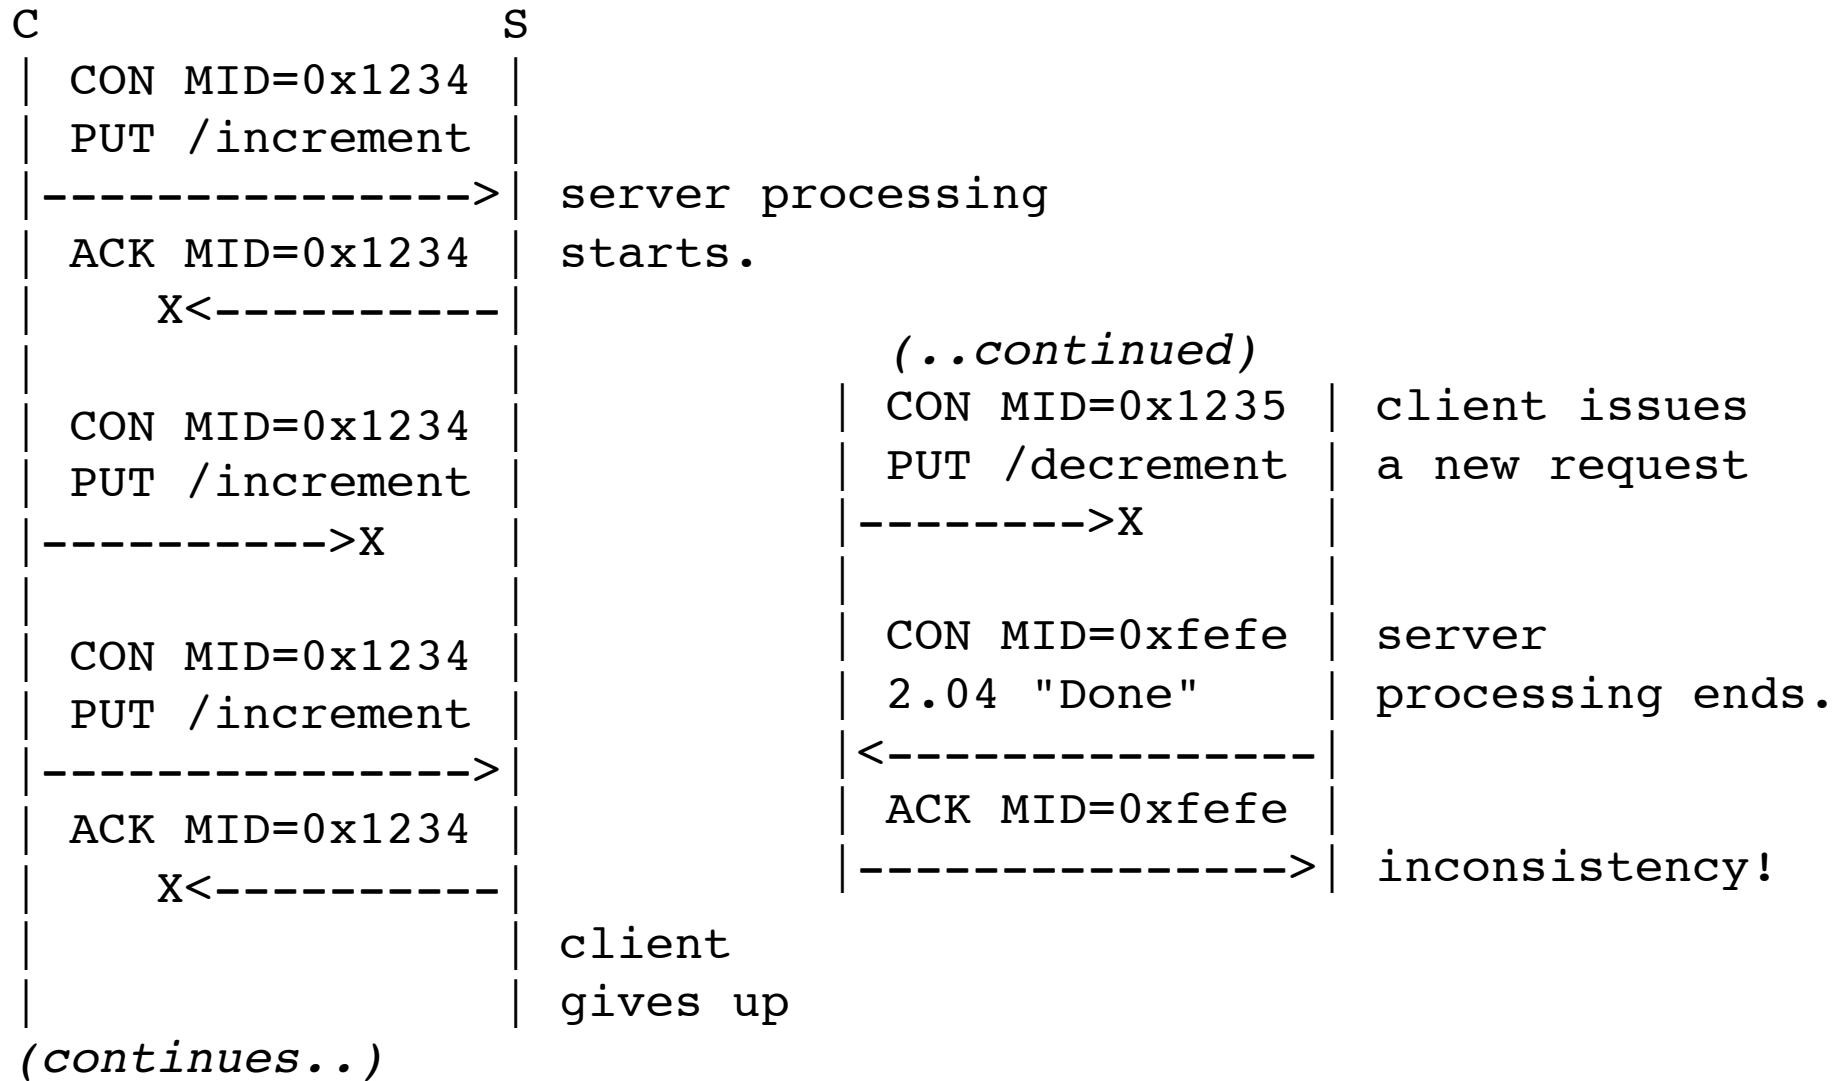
C S
CON MID=0x1234
PUT /increment
server processing starts.
ACK MID=0x1234
X<
CON MID=0x1234
PUT /increment
>X
CON MID=0x1234
PUT /increment
ACK MID=0x1234
X<
client gives up
(continues..)

(..continued)
CON MID=0x1235
PUT /decrement
client issues a new request
>X
CON MID=0xfefe
2.04 "Done"
server processing ends.
ACK MID=0xfefe
inconsistency!